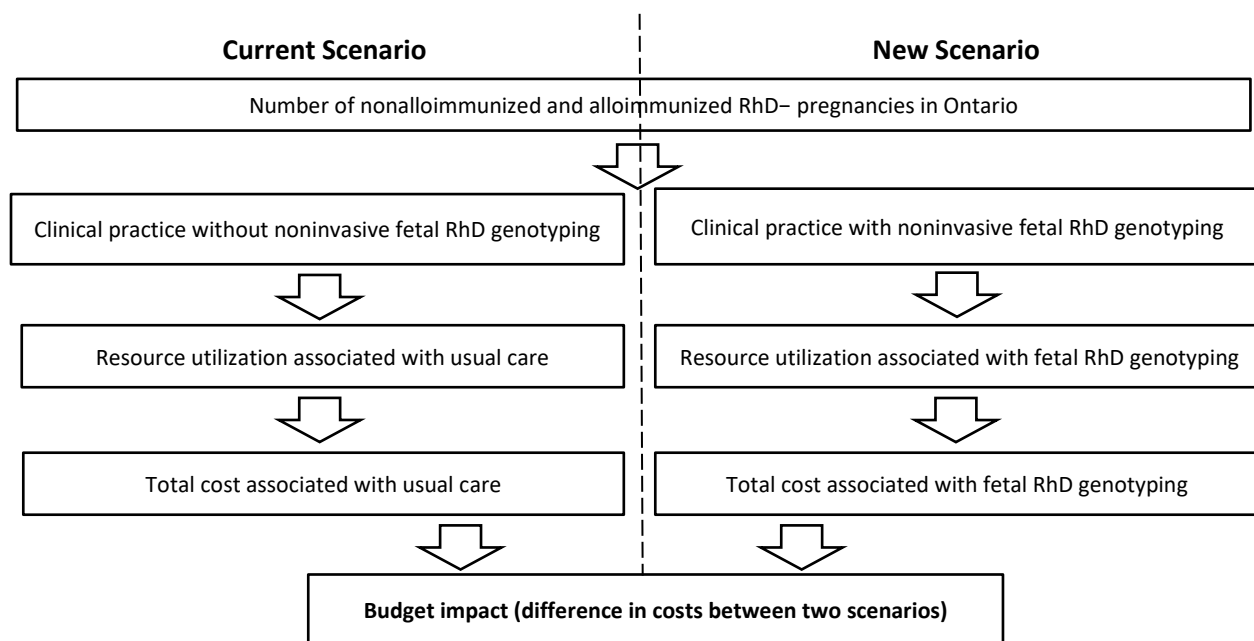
**Current Scenario**

**New Scenario**

Number of nonalloimmunized and alloimmunized RhD− pregnancies in Ontario

Clinical practice without noninvasive fetal RhD genotyping

Resource utilization associated with usual care

Total cost associated with usual care

Clinical practice with noninvasive fetal RhD genotyping

Resource utilization associated with fetal RhD genotyping

Total cost associated with fetal RhD genotyping

**Budget impact (difference in costs between two scenarios)**